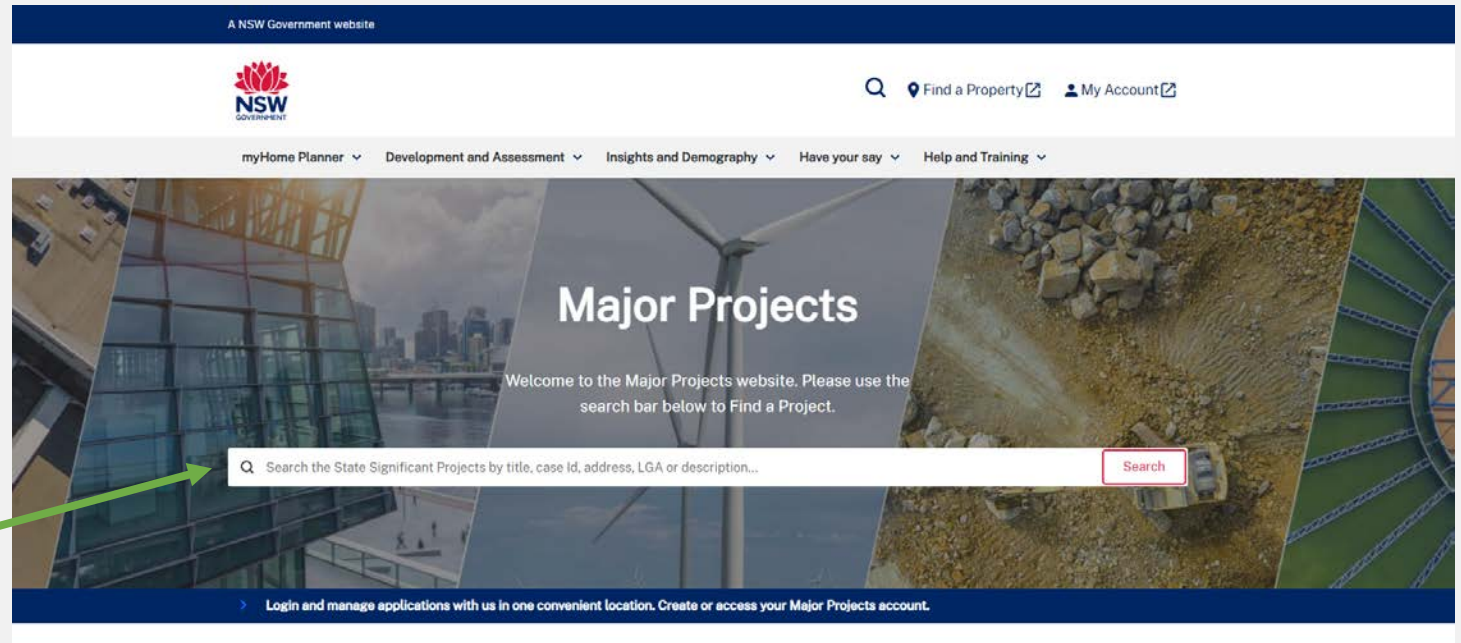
A NSW Government website

NSW GOVERNMENT

Find a Property

My Account

myHome Planner

Development and Assessment

Insights and Demography

Have your say

Help and Training

Major Projects

Welcome to the Major Projects website. Please use the search bar below to Find a Project.

Search the State Significant Projects by title, case Id, address, LGA or description...

Search

Login and manage applications with us in one convenient location. Create or access your Major Projects account.